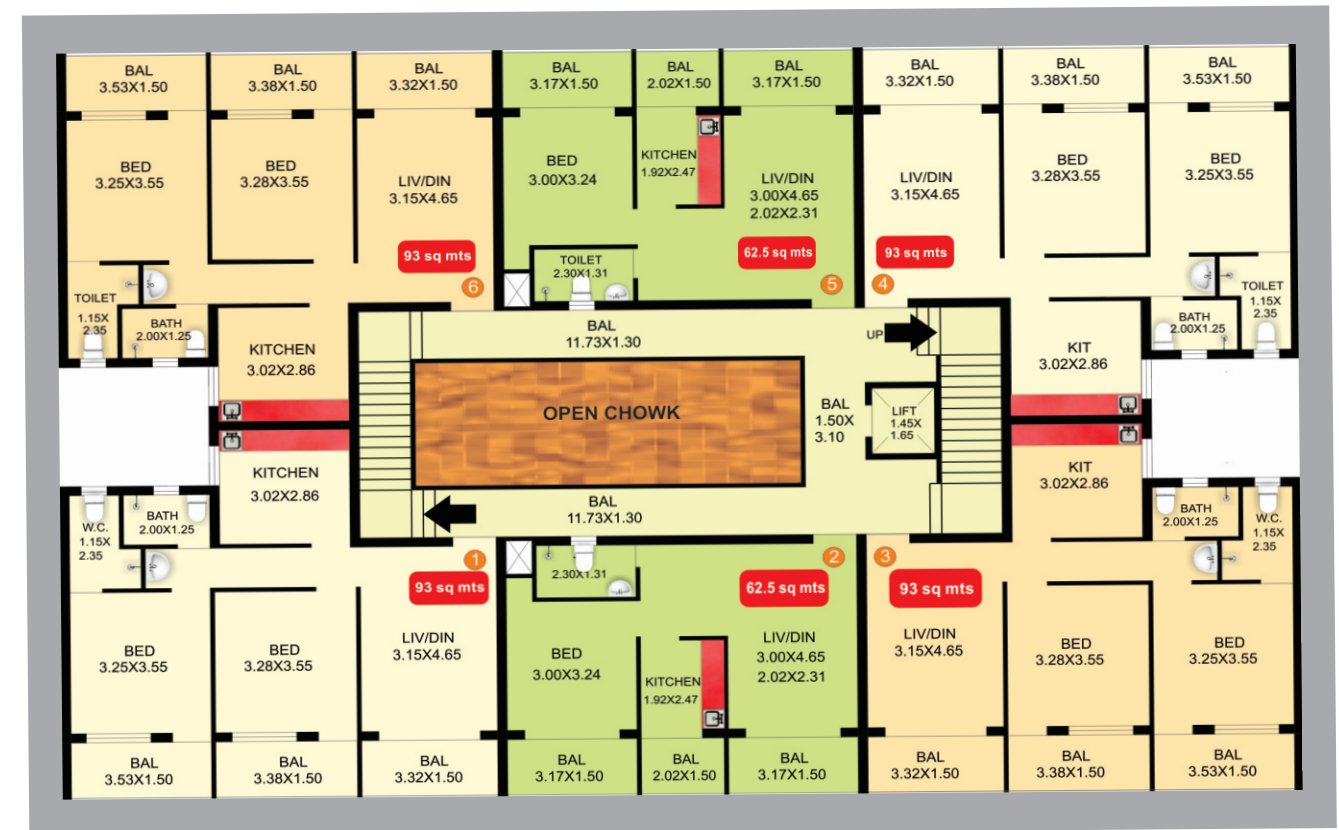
BAL
3.53X1.50

BAL
3.38X1.50

BAL
3.32X1.50

BAL
3.17X1.50

BAL
2.02X1.50

BAL
3.17X1.50

BAL
3.32X1.50

BAL
3.38X1.50

BAL
3.53X1.50

BED
3.25X3.55

BED
3.28X3.55

LIV/DIN
3.15X4.65

BED
3.00X3.24

KITCHEN
1.92X2.47

LIV/DIN
3.00X4.65
2.02X2.31

LIV/DIN
3.15X4.65

BED
3.28X3.55

BED
3.25X3.55

93 sq mts

TOILET
2.30X1.31

62.5 sq mts

93 sq mts

6

5

4

TOILET
1.15X
2.35

BATH
2.00X1.25

KITCHEN
3.02X2.86

BAL
11.73X1.30

UP

BATH
2.00X1.25

TOILET
1.15X
2.35

KIT
3.02X2.86

OPEN CHOWK

BAL
1.50X
3.10

LIFT
1.45X
1.65

KITCHEN
3.02X2.86

KIT
3.02X2.86

W.C.
1.15X
2.35

BATH
2.00X1.25

BAL
11.73X1.30

BATH
2.00X1.25

W.C.
1.15X
2.35

1

2.30X1.31

2

3

93 sq mts

62.5 sq mts

93 sq mts

BED
3.25X3.55

BED
3.28X3.55

LIV/DIN
3.15X4.65

BED
3.00X3.24

KITCHEN
1.92X2.47

LIV/DIN
3.00X4.65
2.02X2.31

LIV/DIN
3.15X4.65

BED
3.28X3.55

BED
3.25X3.55

BAL
3.53X1.50

BAL
3.38X1.50

BAL
3.32X1.50

BAL
3.17X1.50

BAL
2.02X1.50

BAL
3.17X1.50

BAL
3.32X1.50

BAL
3.38X1.50

BAL
3.53X1.50